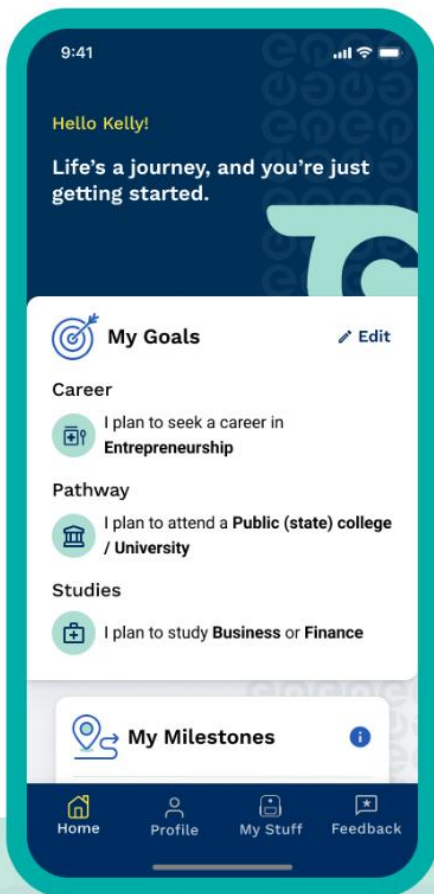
9:41

Hello Kelly!

Life’s a journey, and you’re just getting started.

My Goals

Edit

Career

I plan to seek a career in **Entrepreneurship**

Pathway

I plan to attend a **Public (state) college / University**

Studies

I plan to study **Business** or **Finance**

My Milestones

Home Profile My Stuff Feedback